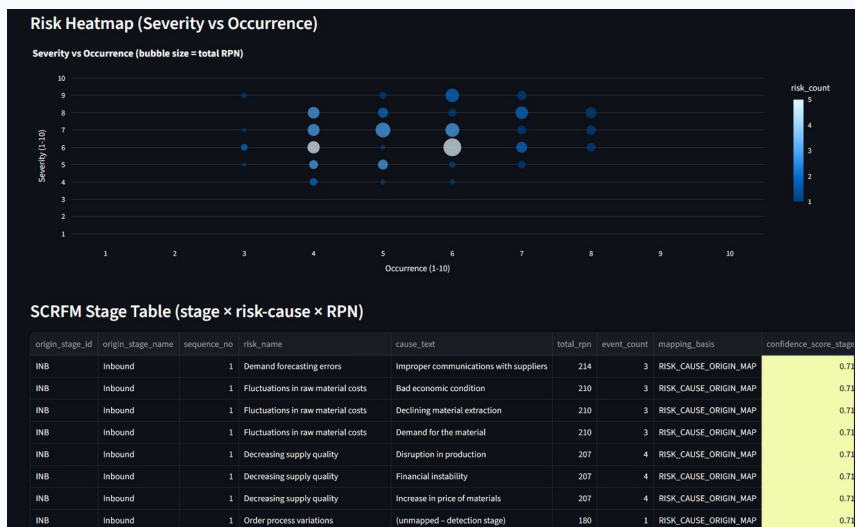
Risk Heatmap (Severity vs Occurrence)

Severity vs Occurrence (bubble size = total RPN)

Severity (1-10)

10
9
8
7
6
5
4
3
2
1

1 2 3 4 5 6 7 8 9 10

Occurrence (1-10)

risk_count
5
4
3
2
1

SCRFM Stage Table (stage × risk-cause × RPN)

| origin_stage_id | origin_stage_name | sequence_no | risk_name | cause_text | total_rpn | event_count | mapping_basis | confidence_score_stage |
|---|---|---|---|---|---|---|---|---|
| INB | Inbound | 1 | Demand forecasting errors | Improper communications with suppliers | 214 | 3 | RISK_CAUSE_ORIGIN_MAP | 0.71 |
| INB | Inbound | 1 | Fluctuations in raw material costs | Bad economic condition | 210 | 3 | RISK_CAUSE_ORIGIN_MAP | 0.71 |
| INB | Inbound | 1 | Fluctuations in raw material costs | Declining material extraction | 210 | 3 | RISK_CAUSE_ORIGIN_MAP | 0.71 |
| INB | Inbound | 1 | Fluctuations in raw material costs | Demand for the material | 210 | 3 | RISK_CAUSE_ORIGIN_MAP | 0.71 |
| INB | Inbound | 1 | Decreasing supply quality | Disruption in production | 207 | 4 | RISK_CAUSE_ORIGIN_MAP | 0.71 |
| INB | Inbound | 1 | Decreasing supply quality | Financial instability | 207 | 4 | RISK_CAUSE_ORIGIN_MAP | 0.71 |
| INB | Inbound | 1 | Decreasing supply quality | Increase in price of materials | 207 | 4 | RISK_CAUSE_ORIGIN_MAP | 0.71 |
| INB | Inbound | 1 | Order process variations | (unmapped – detection stage) | 180 | 1 | RISK_CAUSE_ORIGIN_MAP | 0.71 |